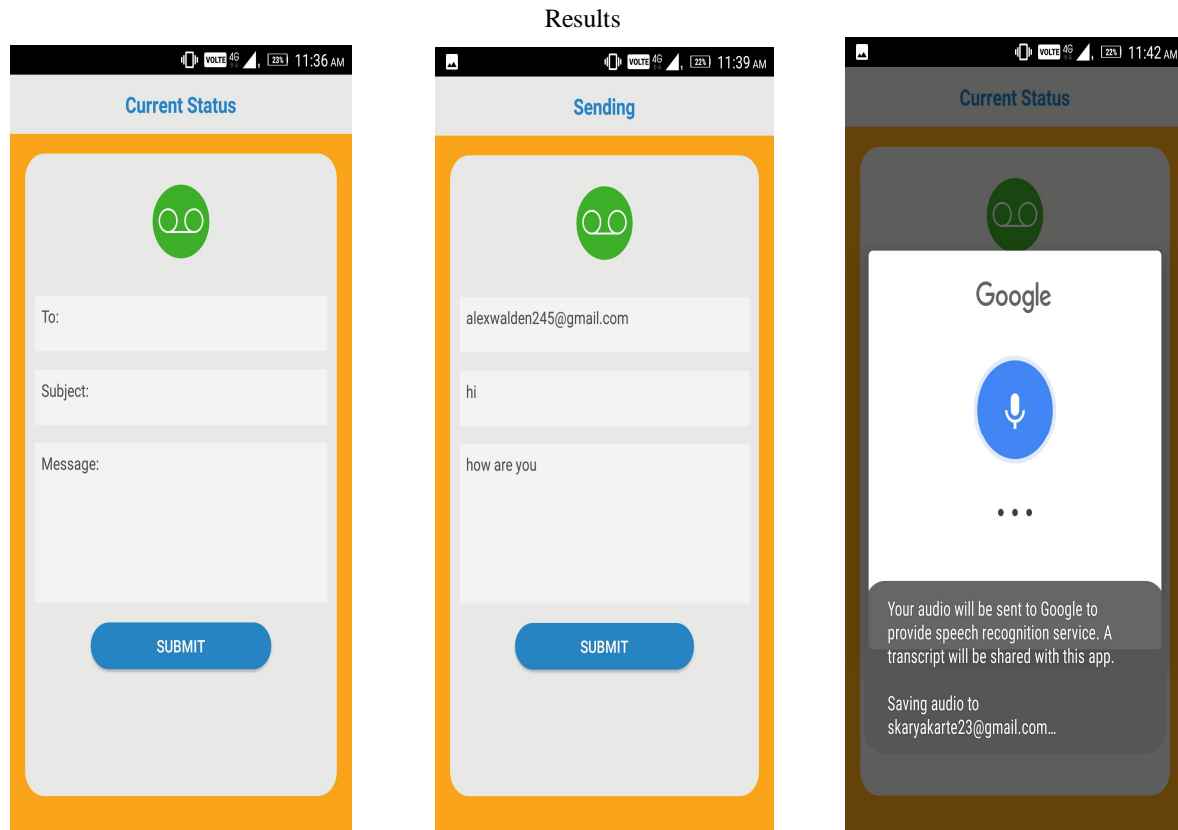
Results

VOLTE 4G 23% 11:36 AM

Current Status

To:

Subject:

Message:

SUBMIT

VOLTE 4G 22% 11:39 AM

Sending

alexwalden245@gmail.com

hi

how are you

SUBMIT

VOLTE 4G 22% 11:42 AM

Current Status

Google

Your audio will be sent to Google to provide speech recognition service. A transcript will be shared with this app.

Saving audio to skaryakarte23@gmail.com...